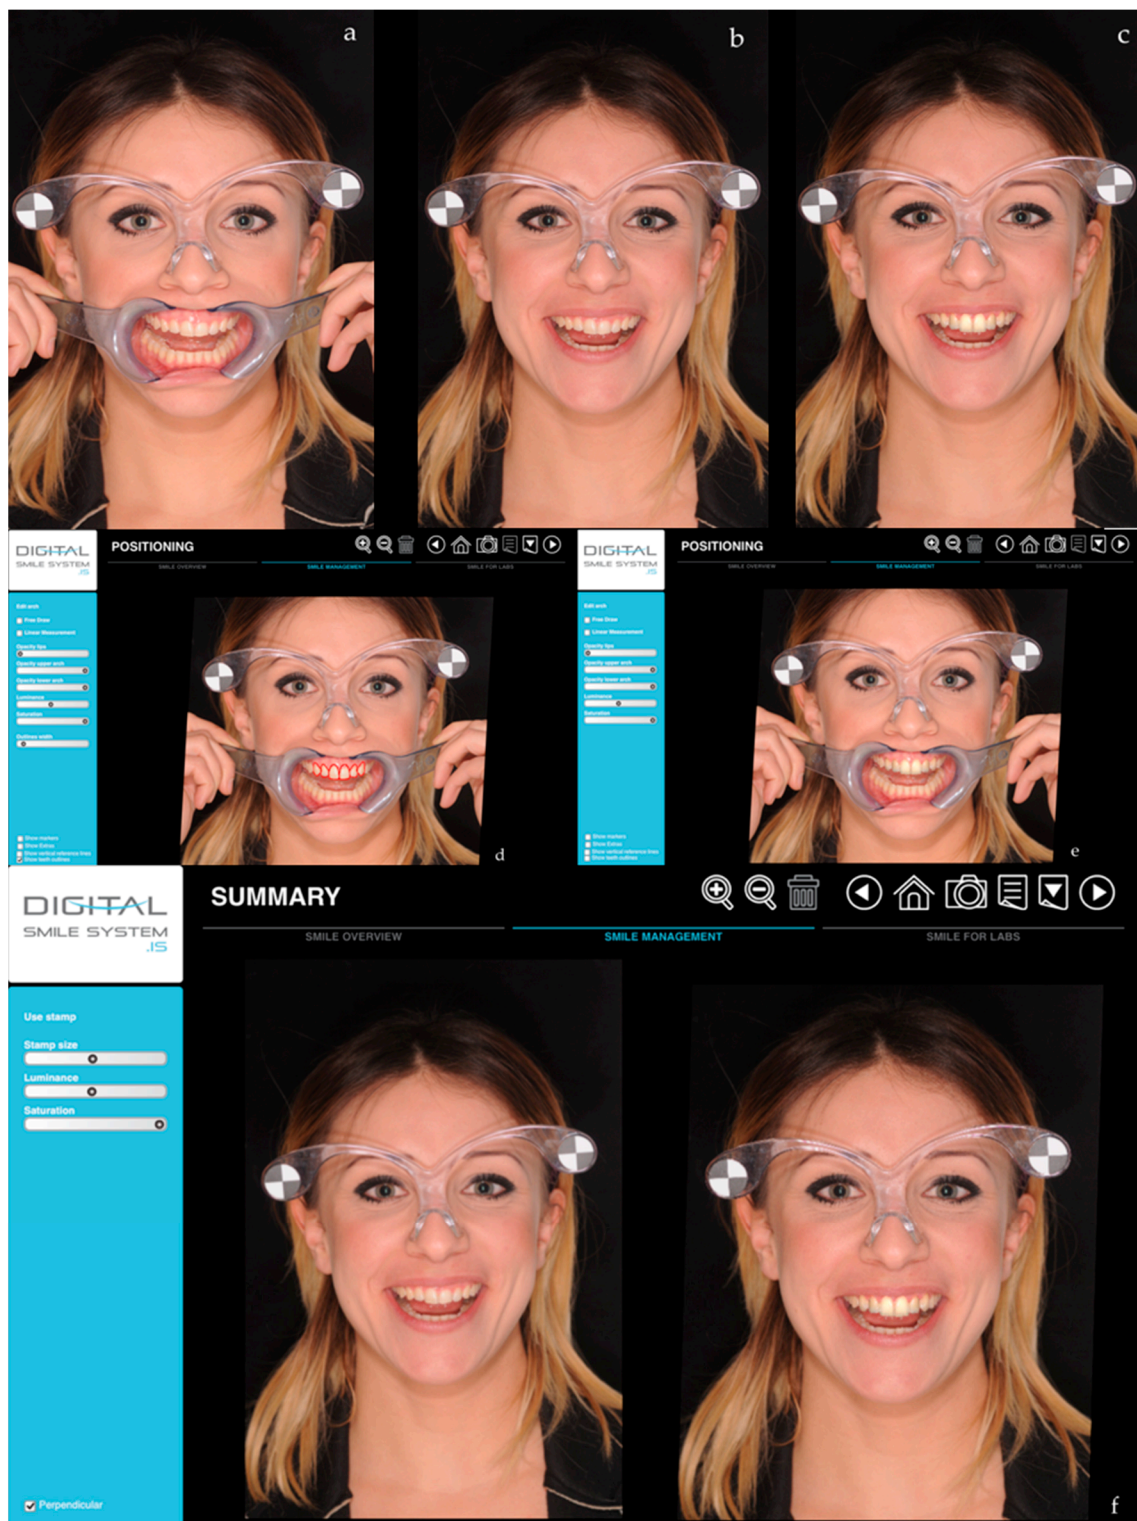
a

b

c

DIGITAL SMILE SYSTEM .IS

POSITIONING

SMILE OVERVIEW

SMILE MANAGEMENT

SMILE FOR LABS

Edit arch

Free Draw

Linear Measurement

Opacity lips

Opacity upper arch

Opacity lower arch

Luminance

Saturation

Outlines width

Show markers

Show Extras

Show vertical reference lines

Show teeth outlines

d

DIGITAL SMILE SYSTEM .IS

POSITIONING

SMILE OVERVIEW

SMILE MANAGEMENT

SMILE FOR LABS

Edit arch

Free Draw

Linear Measurement

Opacity lips

Opacity upper arch

Opacity lower arch

Luminance

Saturation

Show markers

Show Extras

Show vertical reference lines

Show teeth outlines

e

DIGITAL SMILE SYSTEM .IS

SUMMARY

SMILE OVERVIEW

SMILE MANAGEMENT

SMILE FOR LABS

Use stamp

Stamp size

Luminance

Saturation

Perpendicular

f